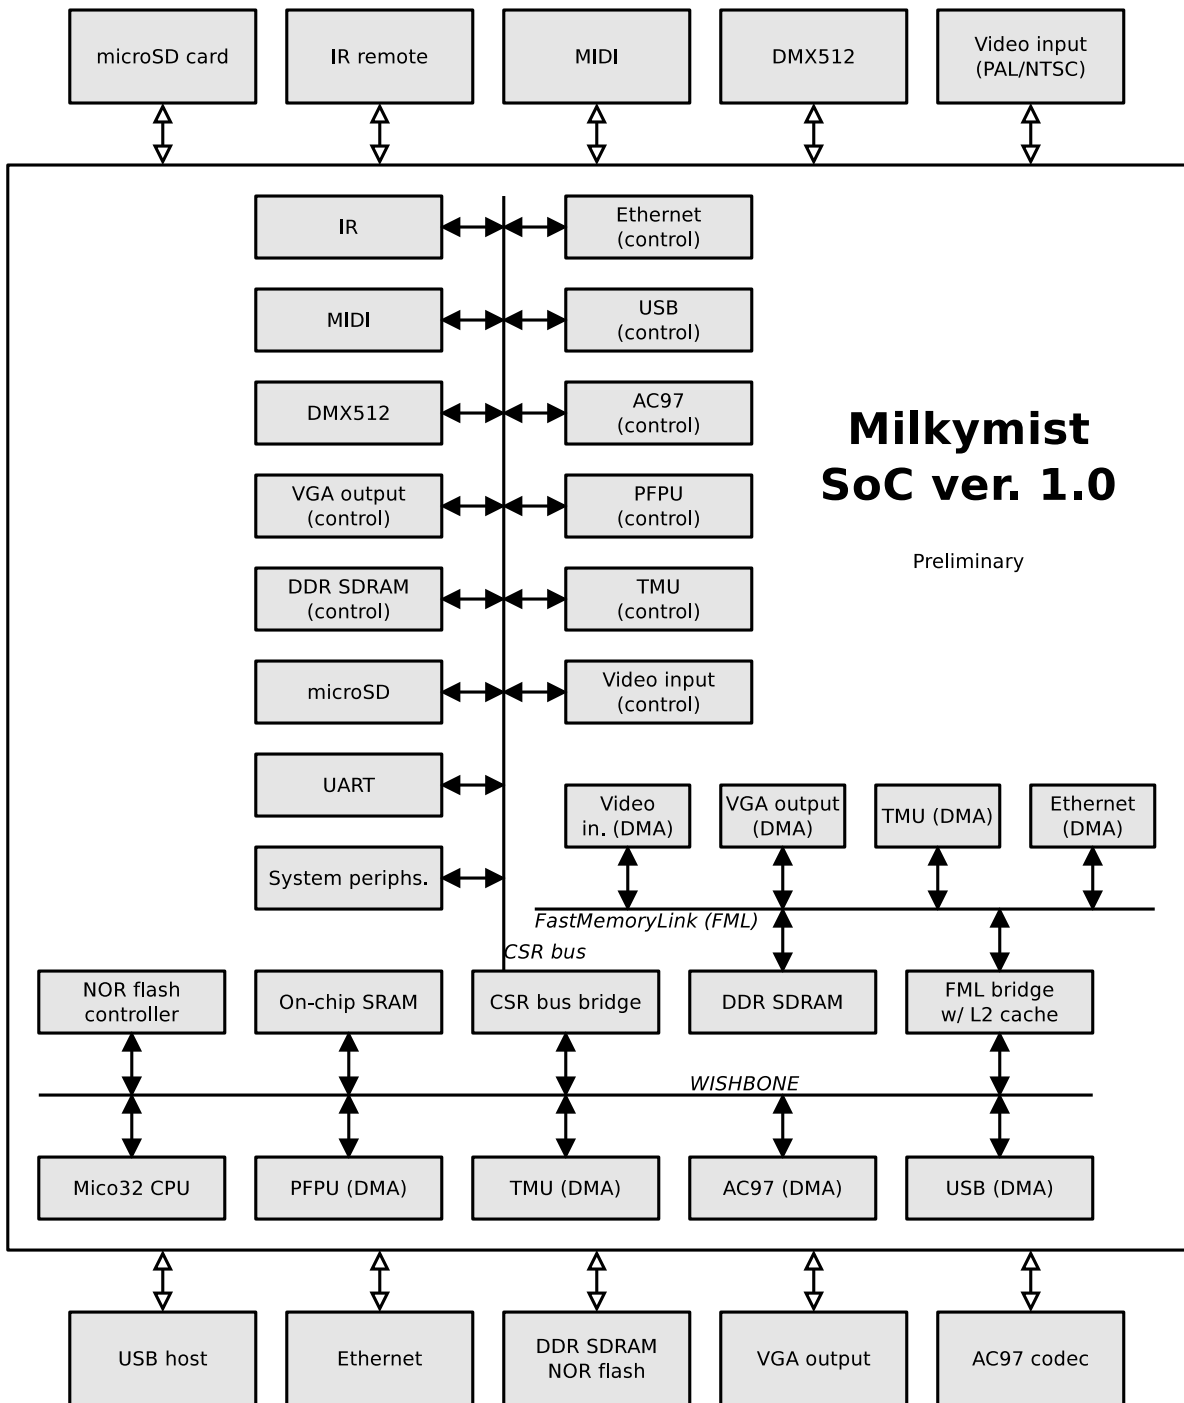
microSD card

IR remote

MIDI

DMX512

Video input (PAL/NTSC)

IR

Ethernet (control)

MIDI

USB (control)

DMX512

AC97 (control)

Milkymist SoC ver. 1.0

VGA output (control)

PFPU (control)

Preliminary

DDR SDRAM (control)

TMU (control)

microSD

Video input (control)

UART

Video in. (DMA)

VGA output (DMA)

TMU (DMA)

Ethernet (DMA)

System periphs.

FastMemoryLink (FML)

CSR bus

NOR flash controller

On-chip SRAM

CSR bus bridge

DDR SDRAM

FML bridge w/ L2 cache

WISHBONE

Mico32 CPU

PFPU (DMA)

TMU (DMA)

AC97 (DMA)

USB (DMA)

USB host

Ethernet

DDR SDRAM NOR flash

VGA output

AC97 codec